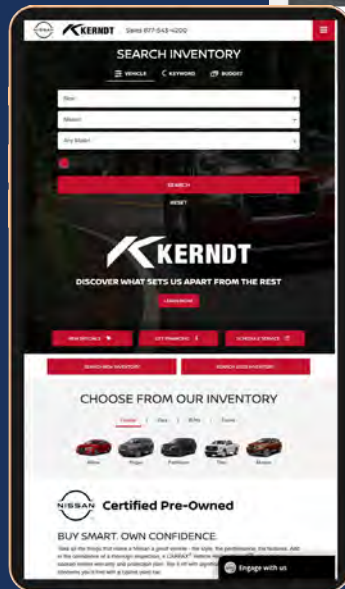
NISSAN KERNDT Sales 877-543-4200

SEARCH INVENTORY

VEHICLE KEYWORD BUDGET

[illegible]

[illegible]

Any Make

SEARCH

RESET

KERNDT

DISCOVER WHAT SETS US APART FROM THE REST

LEARN MORE

NEW SPECIALS

GET FINANCING

SCHEDULE SERVICE

SEARCH NEW INVENTORY

SEARCH USED INVENTORY

CHOOSE FROM OUR INVENTORY

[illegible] | Vans | SUVs | Trucks

Altima Rogue Pathfinder Titan Murano

NISSAN Certified Pre-Owned

BUY SMART. OWN CONFIDENCE.

Take all the things that make a Nissan a good investment - the style, the performance, the features. Add in the confidence of a thorough inspection, a CARFAX® Vehicle History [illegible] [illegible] limited warranty and protection plan. Top it off with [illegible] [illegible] you'll find with a Certified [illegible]

Engage with us